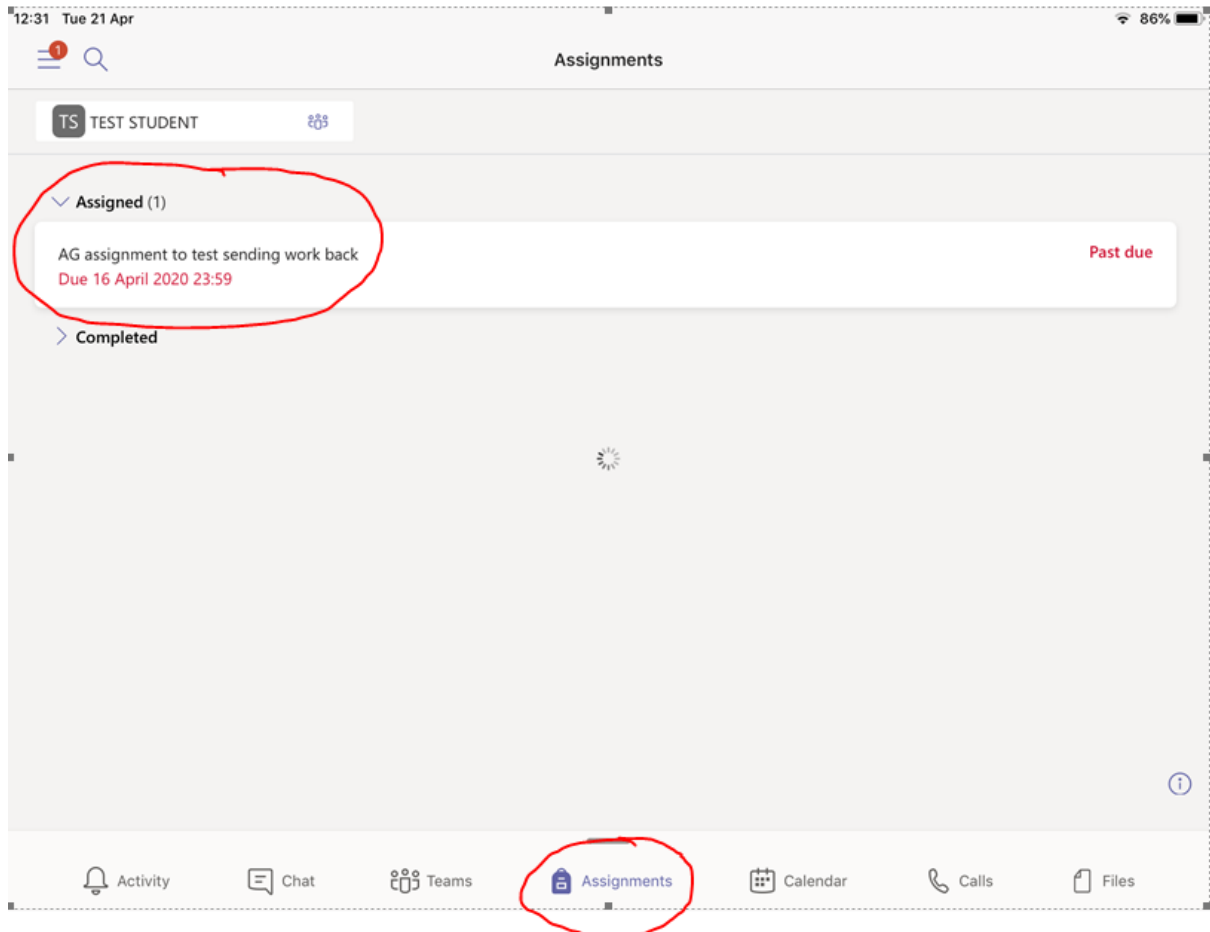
12:31 Tue 21 Apr

86%

1

Assignments

TS TEST STUDENT

Assigned (1)

AG assignment to test sending work back
Due 16 April 2020 23:59

Past due

Completed

Activity Chat Teams Assignments Calendar Calls Files